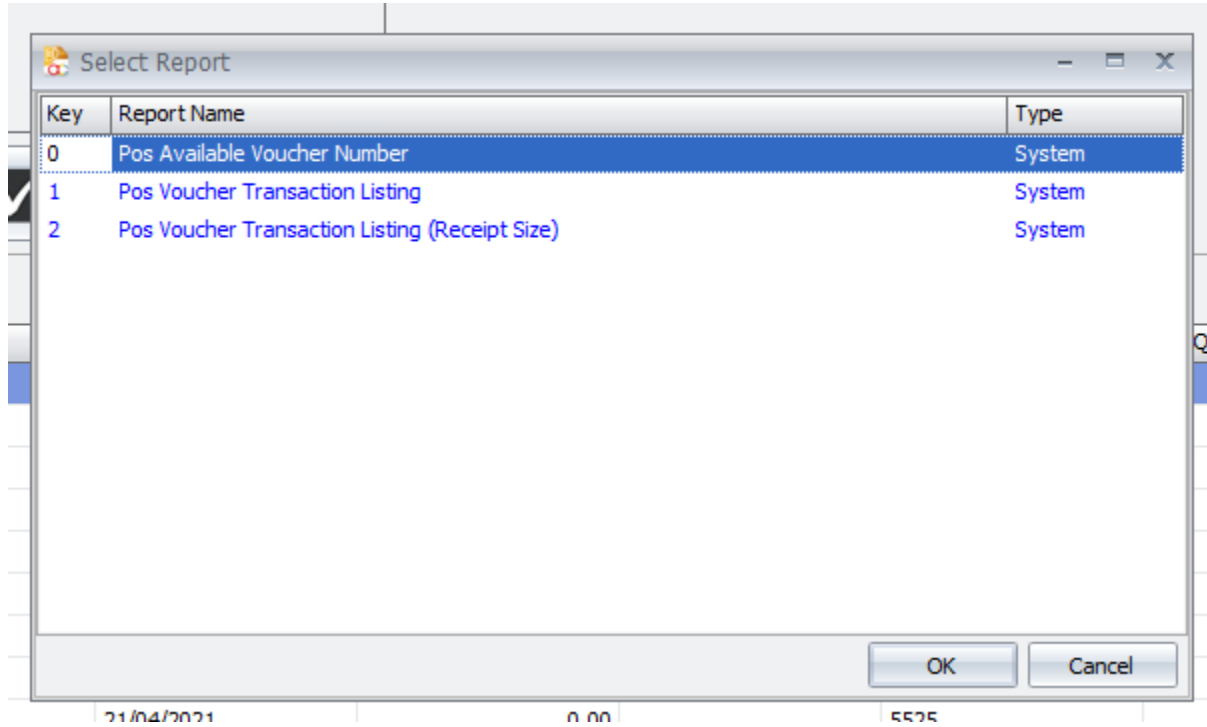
Select Report

| Key | Report Name | Type |
|---|---|---|
| 0 | Pos Available Voucher Number | System |
| 1 | Pos Voucher Transaction Listing | System |
| 2 | Pos Voucher Transaction Listing (Receipt Size) | System |

OK
Cancel

Q

21/04/2021 0.00 5525